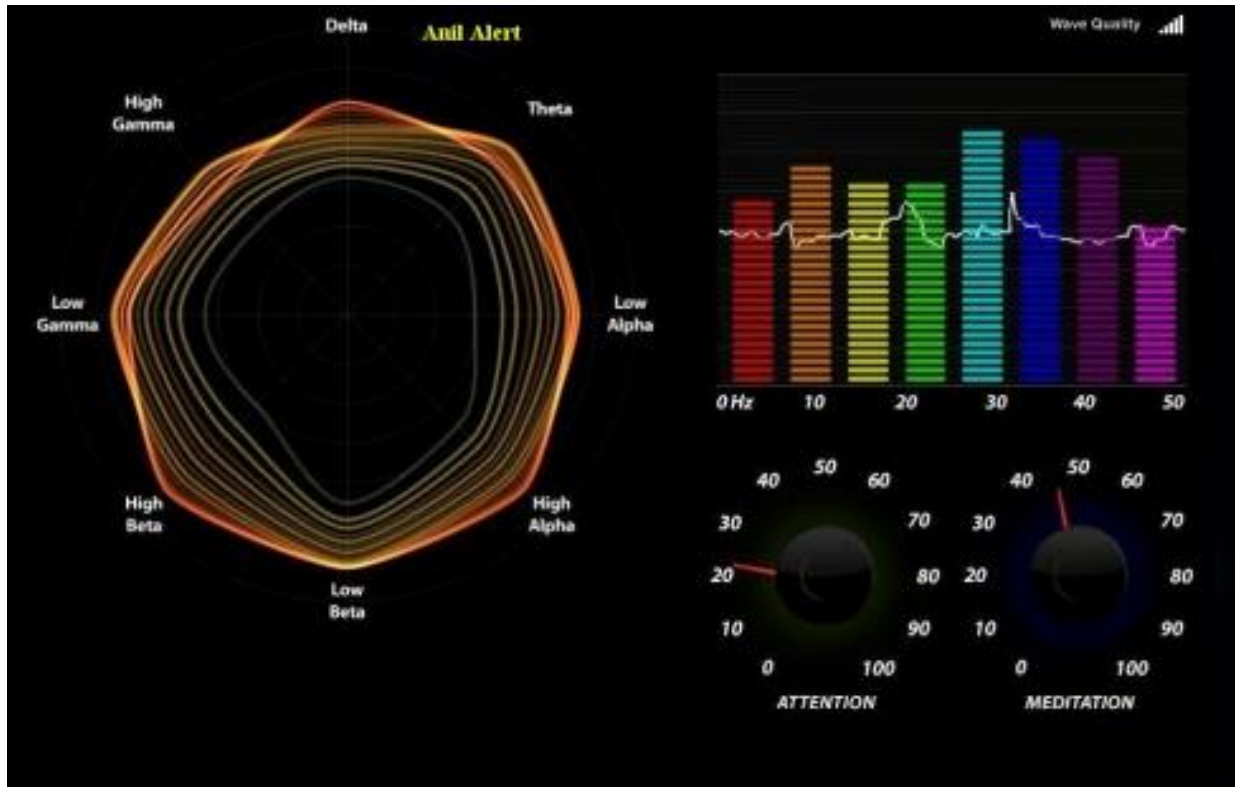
Delta

Anil Alert

Wave Quality

High Gamma

Theta

Low Gamma

Low Alpha

High Beta

High Alpha

Low Beta

0 Hz 10 20 30 40 50

40 50 60
30 70
20 80
10 90
0 100
ATTENTION

40 50 60
30 70
20 80
10 90
0 100
MEDITATION